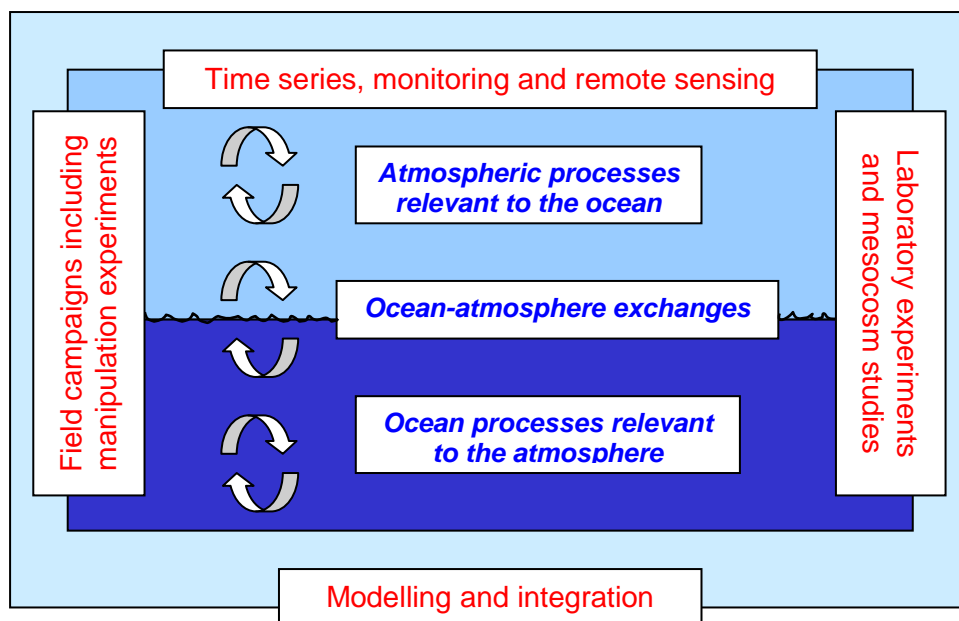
Time series, monitoring and remote sensing

Field campaigns including manipulation experiments

Atmospheric processes relevant to the ocean

Ocean-atmosphere exchanges

Ocean processes relevant to the atmosphere

Laboratory experiments and mesocosm studies

Modelling and integration